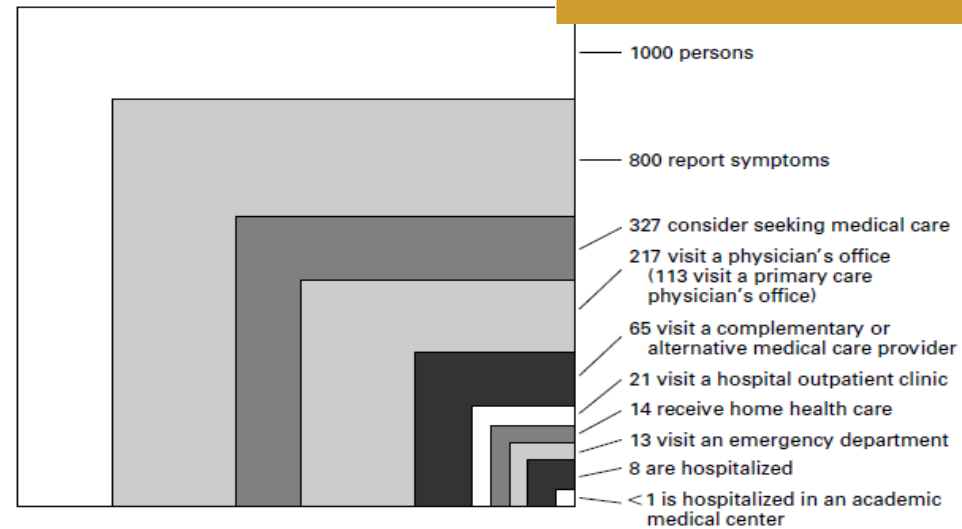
1000 persons

800 report symptoms

327 consider seeking medical care

217 visit a physician's office (113 visit a primary care physician's office)

65 visit a complementary or alternative medical care provider

21 visit a hospital outpatient clinic

14 receive home health care

13 visit an emergency department

8 are hospitalized

<1 is hospitalized in an academic medical center